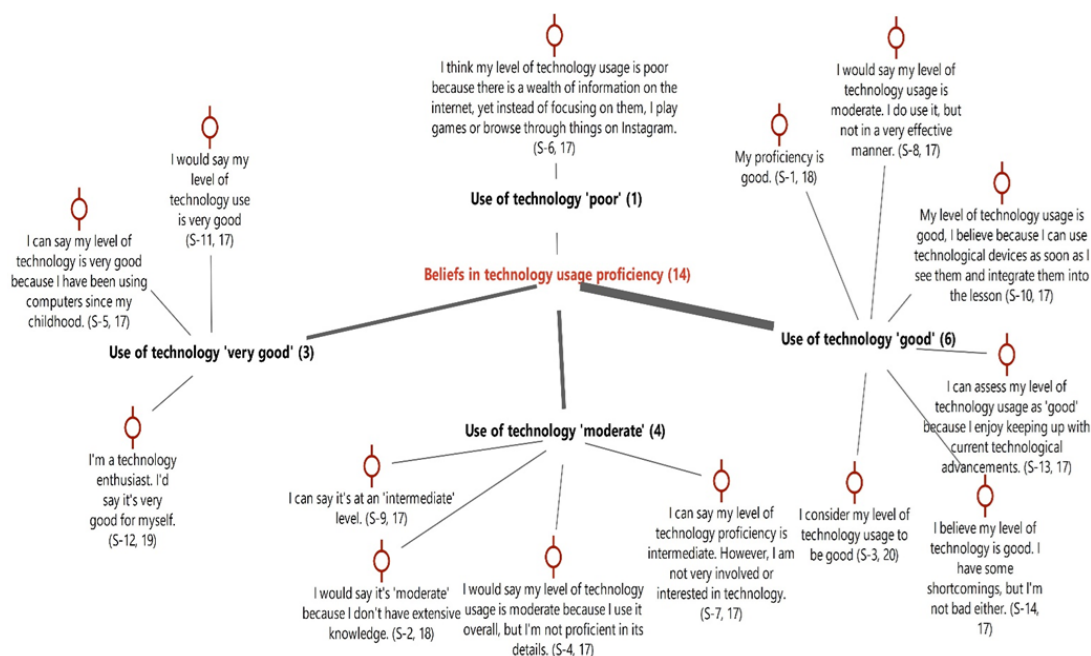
I think my level of technology usage is poor because there is a wealth of information on the internet, yet instead of focusing on them, I play games or browse through things on Instagram. (S-6, 17)

Use of technology 'poor' (1)

I would say my level of technology usage is moderate. I do use it, but not in a very effective manner. (S-8, 17)

My proficiency is good. (S-1, 18)

I would say my level of technology use is very good (S-11, 17)

I can say my level of technology is very good because I have been using computers since my childhood. (S-5, 17)

My level of technology usage is good, I believe because I can use technological devices as soon as I see them and integrate them into the lesson (S-10, 17)

Beliefs in technology usage proficiency (14)

Use of technology 'very good' (3)

Use of technology 'good' (6)

I can assess my level of technology usage as 'good' because I enjoy keeping up with current technological advancements. (S-13, 17)

I'm a technology enthusiast. I'd say it's very good for myself. (S-12, 19)

Use of technology 'moderate' (4)

I can say it's at an 'intermediate' level. (S-9, 17)

I can say my level of technology proficiency is intermediate. However, I am not very involved or interested in technology. (S-7, 17)

I consider my level of technology usage to be good (S-3, 20)

I believe my level of technology is good. I have some shortcomings, but I'm not bad either. (S-14, 17)

I would say it's 'moderate' because I don't have extensive knowledge. (S-2, 18)

I would say my level of technology usage is moderate because I use it overall, but I'm not proficient in its details. (S-4, 17)